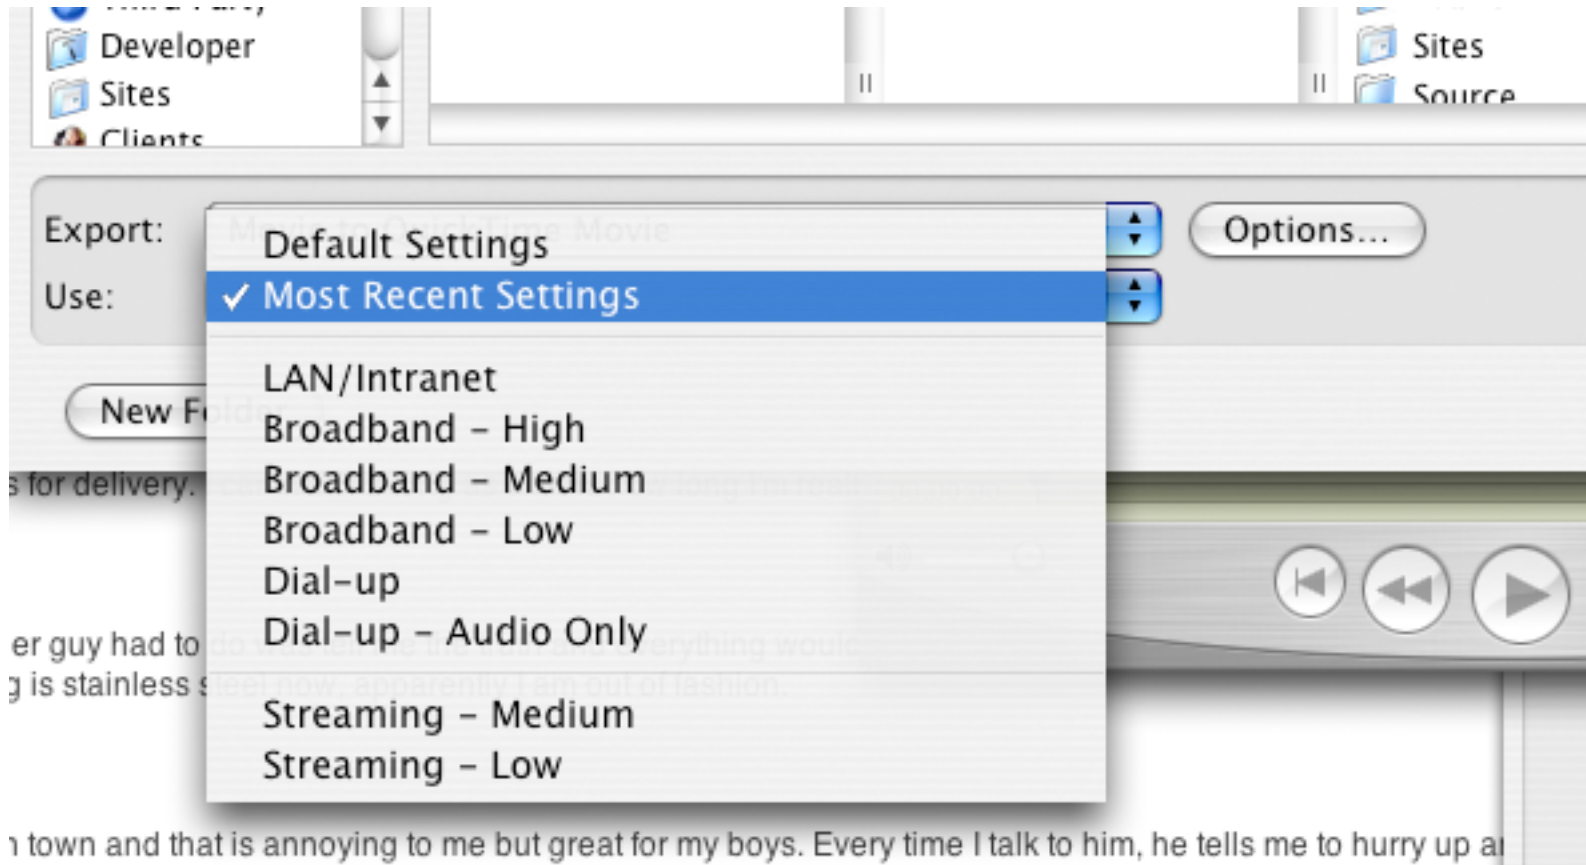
Developer
Sites
Clients

Sites
Source

Export:
Use:

Options...

Default Settings
✓ Most Recent Settings

LAN/Intranet
Broadband – High
Broadband – Medium
Broadband – Low
Dial-up
Dial-up – Audio Only

Streaming – Medium
Streaming – Low

New F

s for delivery.

er guy had to
g is stainless

n town and that is annoying to me but great for my boys. Every time I talk to him, he tells me to hurry up a